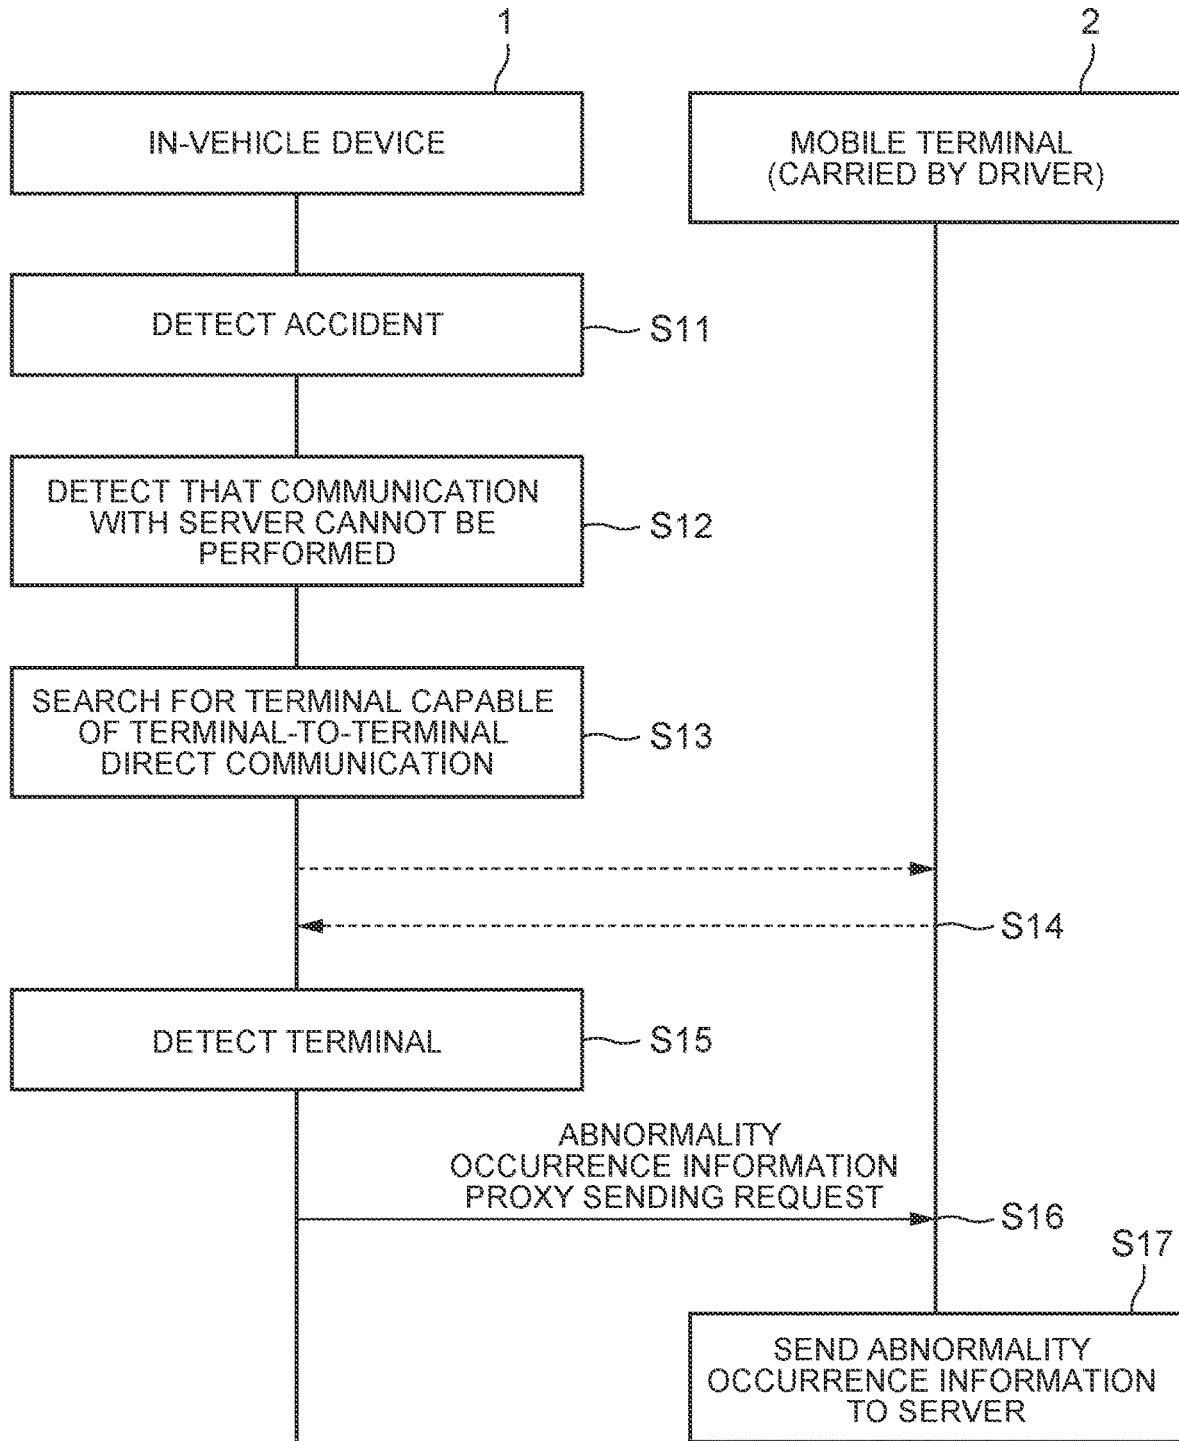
1

2

IN-VEHICLE DEVICE

MOBILE TERMINAL (CARRIED BY DRIVER)

DETECT ACCIDENT

S11

DETECT THAT COMMUNICATION WITH SERVER CANNOT BE PERFORMED

S12

SEARCH FOR TERMINAL CAPABLE OF TERMINAL-TO-TERMINAL DIRECT COMMUNICATION

S13

S14

DETECT TERMINAL

S15

ABNORMALITY OCCURRENCE INFORMATION PROXY SENDING REQUEST

S16

S17

SEND ABNORMALITY OCCURRENCE INFORMATION TO SERVER